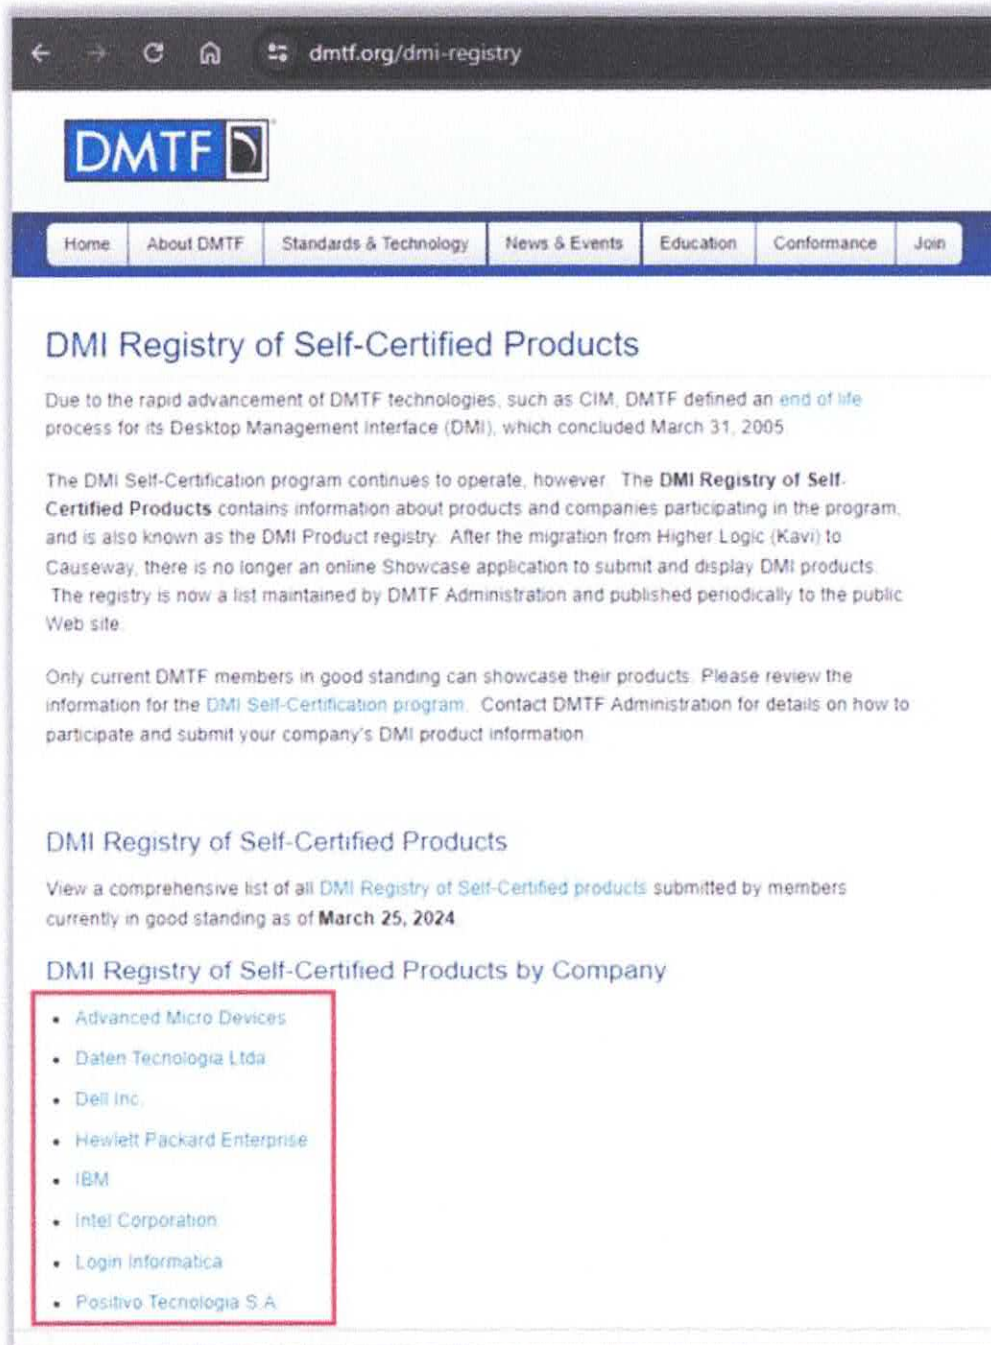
dmtf.org/dmi-registry

DMTF

Home | About DMTF | Standards & Technology | News & Events | Education | Conformance | Join

DMI Registry of Self-Certified Products

Due to the rapid advancement of DMTF technologies, such as CIM, DMTF defined an end of life process for its Desktop Management Interface (DMI), which concluded March 31, 2005.

The DMI Self-Certification program continues to operate, however. The **DMI Registry of Self-Certified Products** contains information about products and companies participating in the program, and is also known as the DMI Product registry. After the migration from Higher Logic (Kavi) to Causeway, there is no longer an online Showcase application to submit and display DMI products. The registry is now a list maintained by DMTF Administration and published periodically to the public Web site.

Only current DMTF members in good standing can showcase their products. Please review the information for the DMI Self-Certification program. Contact DMTF Administration for details on how to participate and submit your company's DMI product information.

DMI Registry of Self-Certified Products

View a comprehensive list of all DMI Registry of Self-Certified products submitted by members currently in good standing as of **March 25, 2024**.

DMI Registry of Self-Certified Products by Company

- Advanced Micro Devices
- Daten Tecnologia Ltda
- Dell Inc.
- Hewlett Packard Enterprise
- IBM
- Intel Corporation
- Login Informatica
- Positivo Tecnologia S.A.